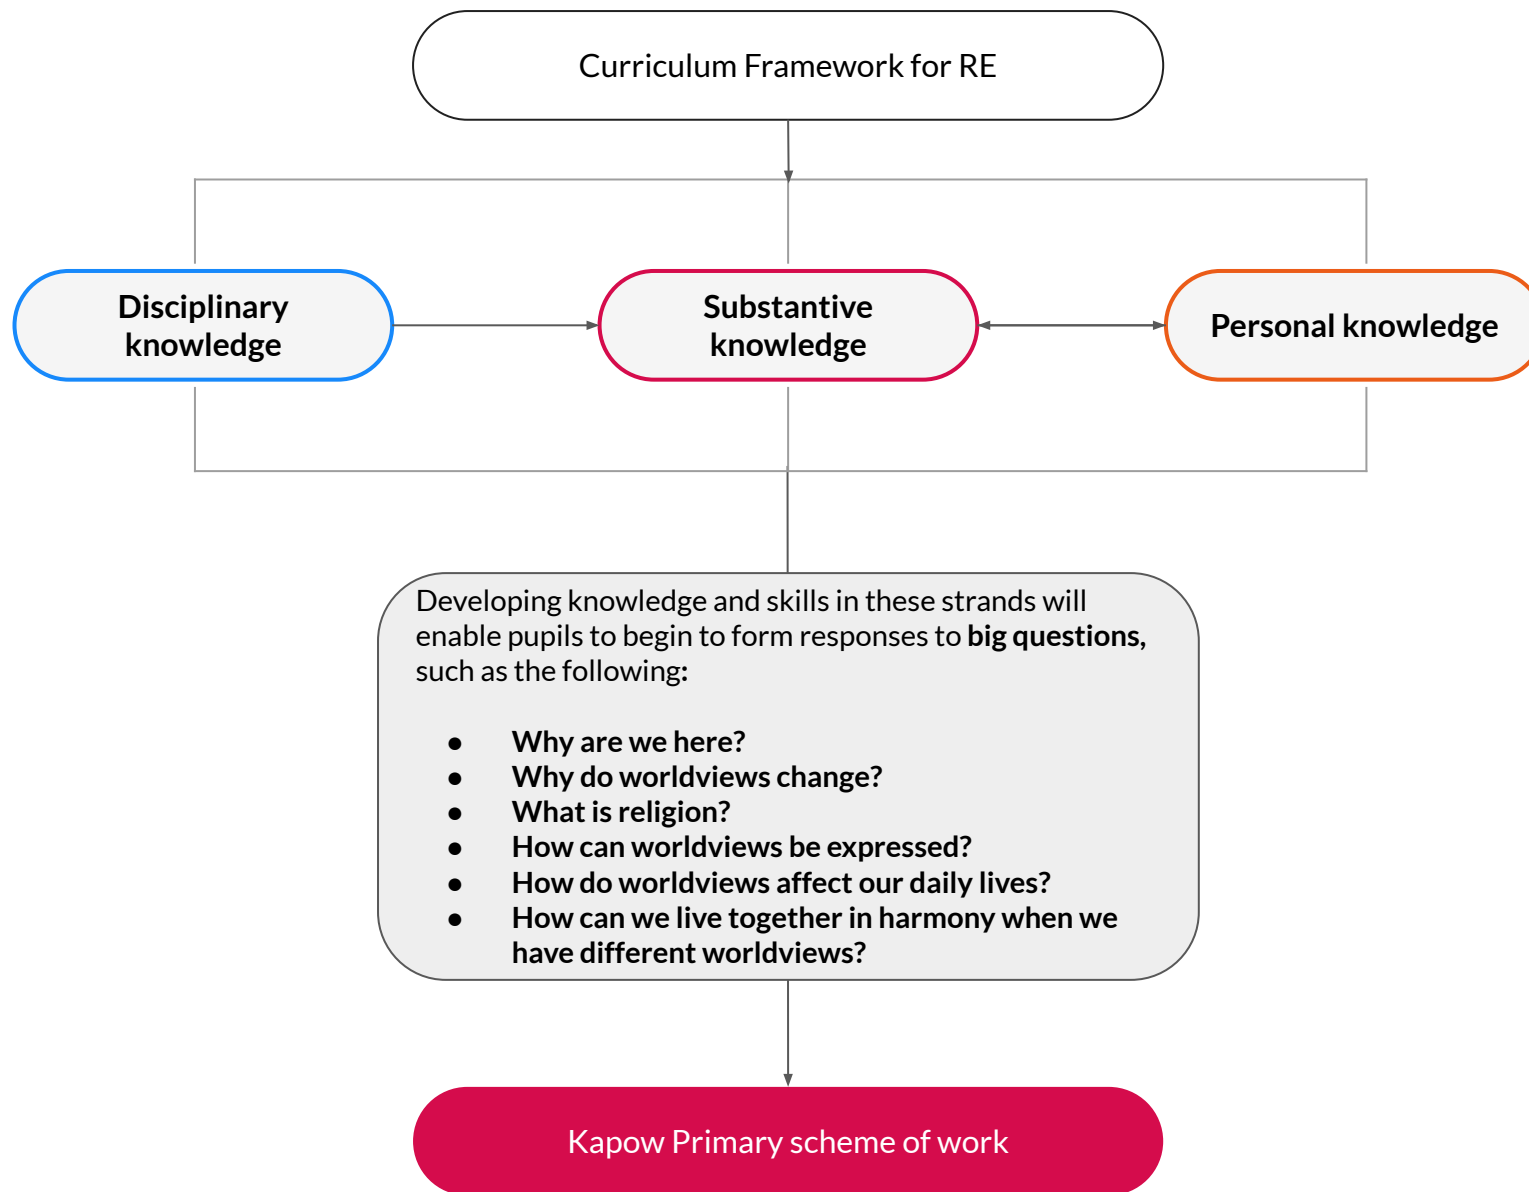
Curriculum Framework for RE

Disciplinary knowledge

Substantive knowledge

Personal knowledge

Developing knowledge and skills in these strands will enable pupils to begin to form responses to **big questions,** such as the following:

- **Why are we here?**
- **Why do worldviews change?**
- **What is religion?**
- **How can worldviews be expressed?**
- **How do worldviews affect our daily lives?**
- **How can we live together in harmony when we have different worldviews?**

Kapow Primary scheme of work